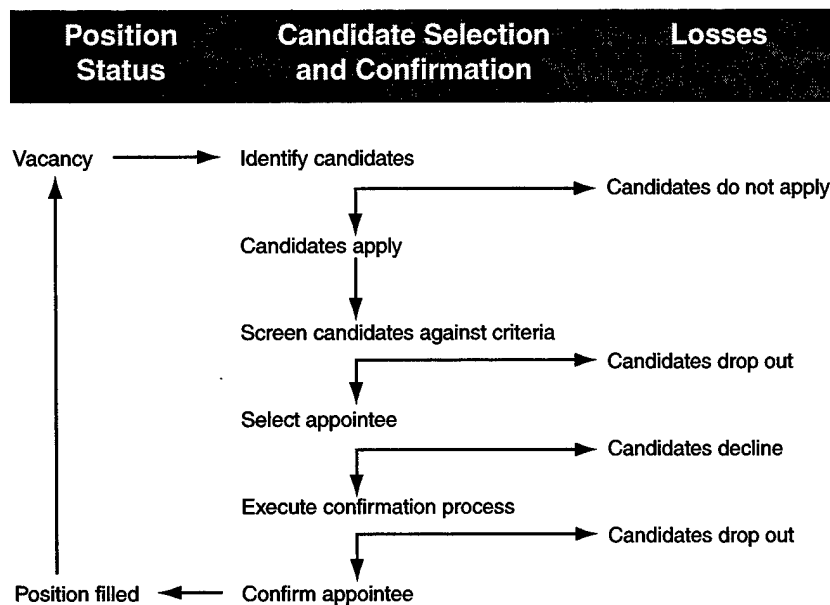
Position Status

Candidate Selection and Confirmation

Losses

Vacancy

Identify candidates

Candidates do not apply

Candidates apply

Screen candidates against criteria

Candidates drop out

Select appointee

Candidates decline

Execute confirmation process

Candidates drop out

Position filled

Confirm appointee